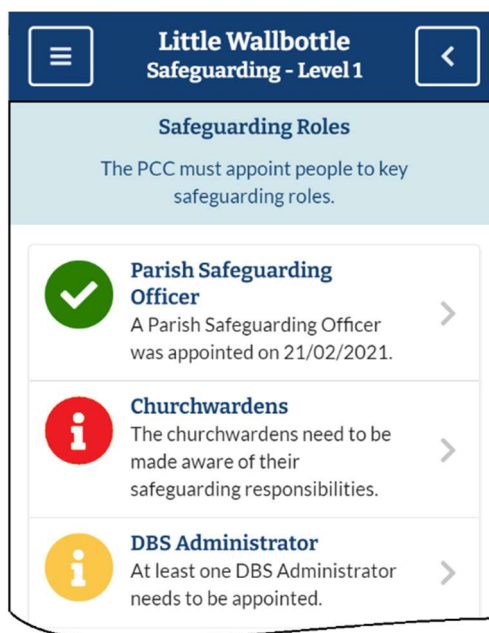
Little Wallbottle
Safeguarding - Level 1

Safeguarding Roles

The PCC must appoint people to key safeguarding roles.

Parish Safeguarding Officer
A Parish Safeguarding Officer was appointed on 21/02/2021.

Churchwardens
The churchwardens need to be made aware of their safeguarding responsibilities.

DBS Administrator
At least one DBS Administrator needs to be appointed.